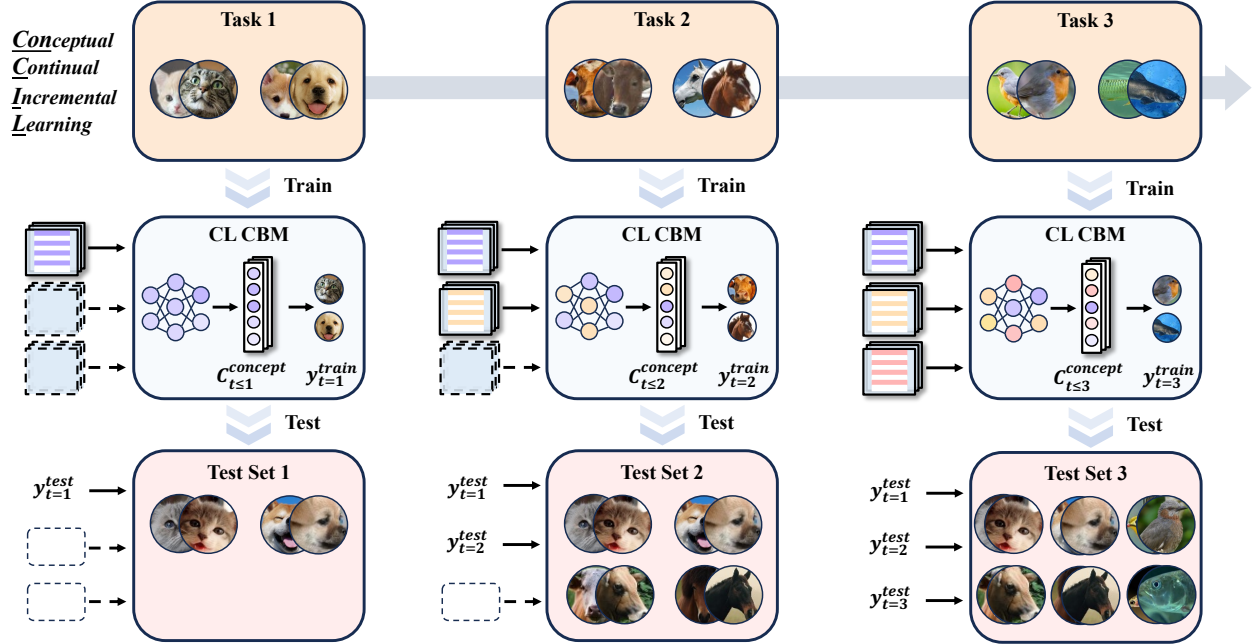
Conceptual
Continual
Incremental
Learning

Task 1

Task 2

Task 3

Train

Train

Train

CL CBM

$C_{t\leq1}^{concept}$ $y_{t=1}^{train}$

CL CBM

$C_{t\leq2}^{concept}$ $y_{t=2}^{train}$

CL CBM

$C_{t\leq3}^{concept}$ $y_{t=3}^{train}$

Test

Test

Test

$y_{t=1}^{test}$

Test Set 1

$y_{t=1}^{test}$

$y_{t=2}^{test}$

Test Set 2

$y_{t=1}^{test}$

$y_{t=2}^{test}$

$y_{t=3}^{test}$

Test Set 3